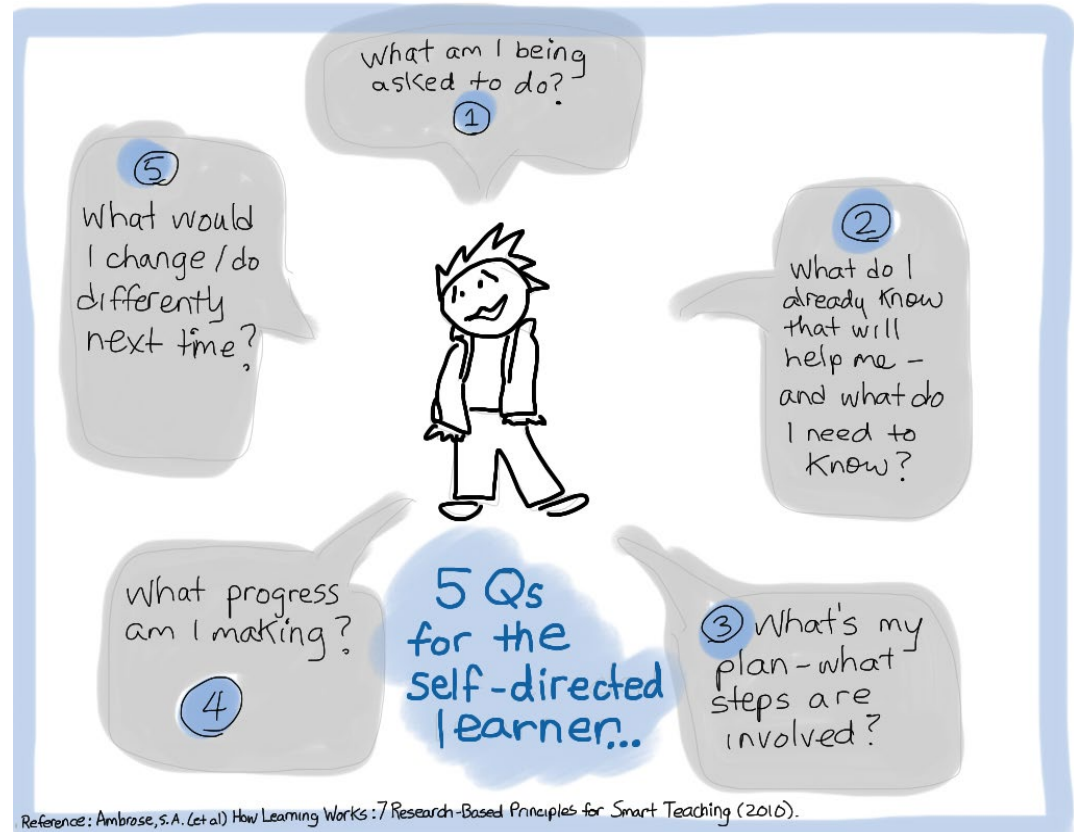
What am I being asked to do?

1

5

What would I change / do differently next time?

2

What do I already know that will help me - and what do I need to know?

What progress am I making?

4

5 Qs for the self-directed learner...

3 What's my plan - what steps are involved?

Reference: Ambrose, S.A. (et al) How Learning Works: 7 Research-Based Principles for Smart Teaching (2010).